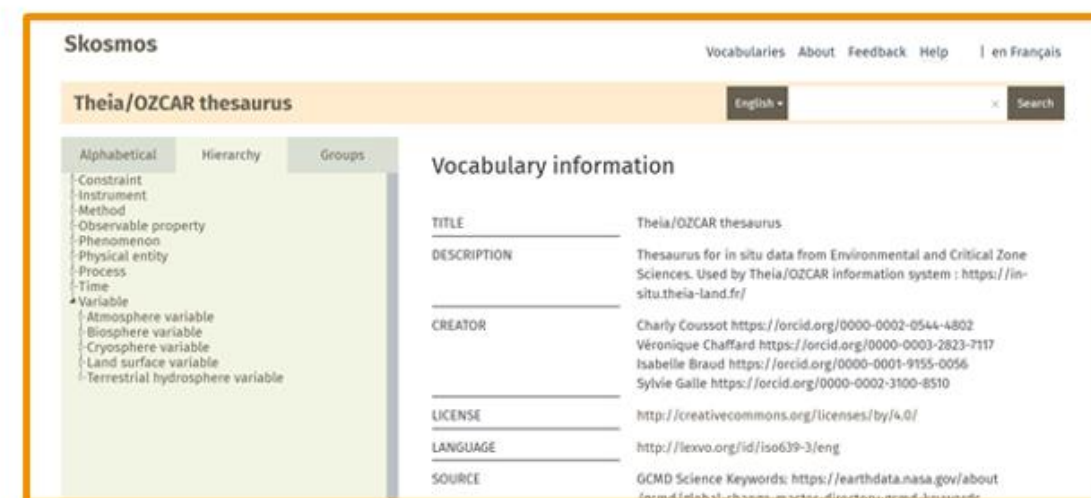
Skosmos

Vocabularies About Feedback Help | en Français

Theia/OZCAR thesaurus

English ▾ × Search

Alphabetical Hierarchy Groups

Constraint
Instrument
Method
Observable property
Phenomenon
Physical entity
Process
Time
Variable
Atmosphere variable
Biosphere variable
Cryosphere variable
Land surface variable
Terrestrial hydrosphere variable

Vocabulary information

| TITLE | Theia/OZCAR thesaurus |
|---|---|
| DESCRIPTION | Thesaurus for in situ data from Environmental and Critical Zone Sciences. Used by Theia/OZCAR information system : https://in-situ.theia-land.fr/ |
| CREATOR | Charly Coussot https://orcid.org/0000-0002-0544-4802 Véronique Chaffard https://orcid.org/0000-0003-2823-7117 Isabelle Braud https://orcid.org/0000-0001-9155-0056 Sylvie Galle https://orcid.org/0000-0002-3100-8510 |
| LICENSE | http://creativecommons.org/licenses/by/4.0/ |
| LANGUAGE | http://lexvo.org/id/iso639-3/eng |
| SOURCE | GCMD Science Keywords: https://earthdata.nasa.gov/about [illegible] |